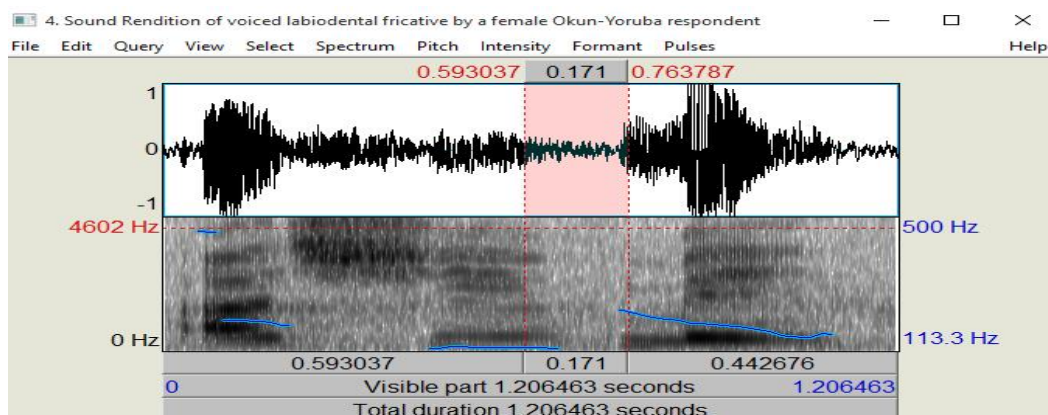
4. Sound Rendition of voiced labiodental fricative by a female Okun-Yoruba respondent

File Edit Query View Select Spectrum Pitch Intensity Formant Pulses Help

0.593037 0.171 0.763787

1

0

-1

4602 Hz

500 Hz

0 Hz

113.3 Hz

0.593037 0.171 0.442676

0 Visible part 1.206463 seconds 1.206463

Total duration 1.206463 seconds